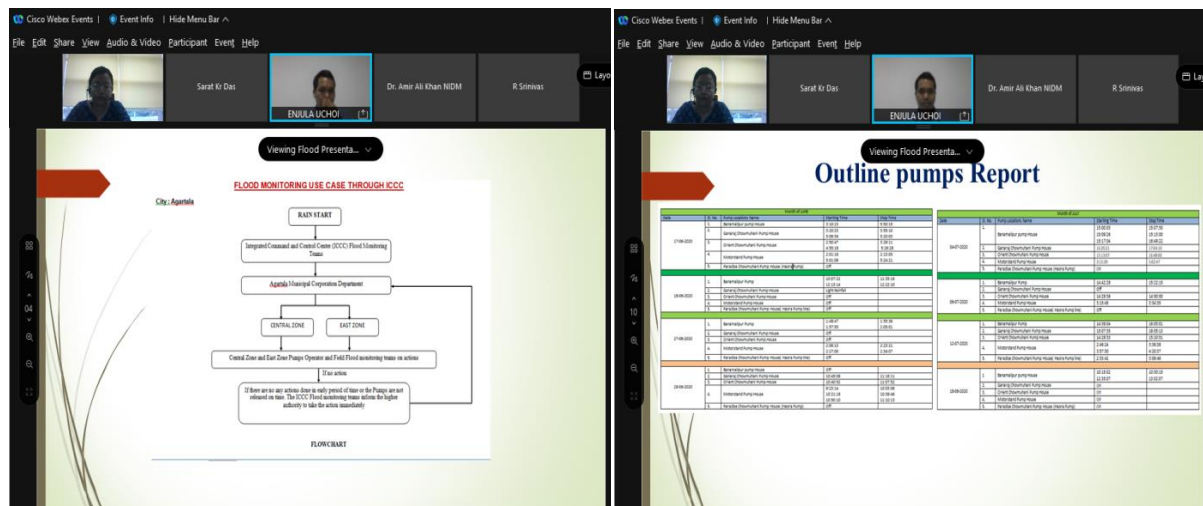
Cisco Webex Events | Event Info | Hide Menu Bar ^

File Edit Share View Audio & Video Participant Event Help

Sarat Kr Das
ENJULA UCHOI
Dr. Amir Ali Khan NIDM
R Srinivas
Layout

Viewing Flood Presenta...

FLOOD MONITORING USE CASE THROUGH ICCC

City : Agartala

RAIN START

Integrated Command and Control Centre (ICCC) Flood Monitoring Teams

Agartala Municipal Corporation Department

CENTRAL ZONE

EAST ZONE

Central Zone and East Zone Pumps Operator and Field Flood monitoring teams on actions

If no action

If there are no any actions done in early period of time or the Pumps are not released on time. The ICCC Flood monitoring teams inform the higher authority to take the action immediately

FLOWCHART

04

Cisco Webex Events | Event Info | Hide Menu Bar ^

File Edit Share View Audio & Video Participant Event Help

Sarat Kr Das
ENJULA UCHOI
Dr. Amir Ali Khan NIDM
R Srinivas
Layout

Viewing Flood Presenta...

Outline pumps Report

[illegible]

10